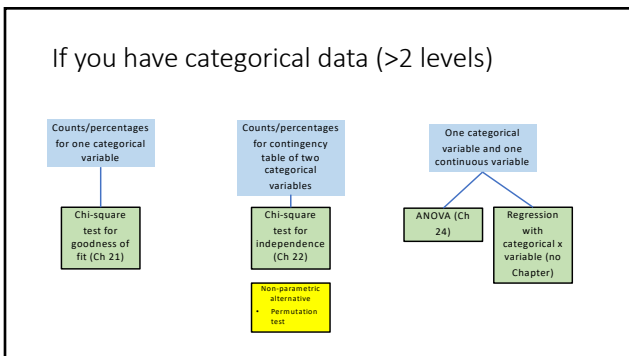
If you have categorical data (>2 levels)

Counts/percentages for one categorical variable

Chi-square test for goodness of fit (Ch 21)

Counts/percentages for contingency table of two categorical variables

Chi-square test for independence (Ch 22)

Non-parametric alternative
• Permutation test

One categorical variable and one continuous variable

ANOVA (Ch 24)

Regression with categorical x variable (no Chapter)